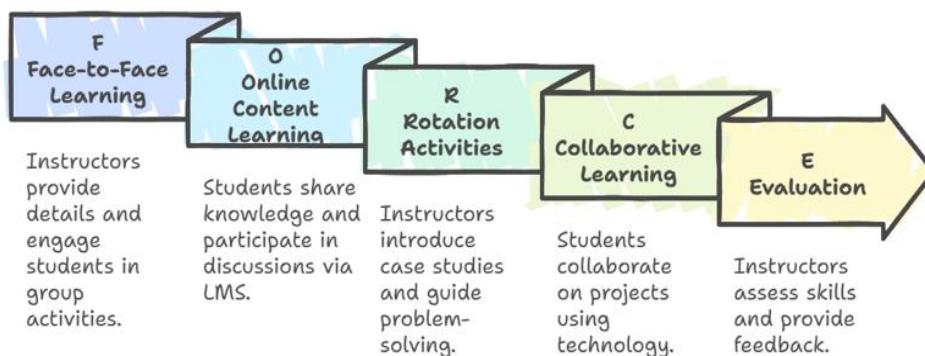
F
Face-to-Face Learning

Instructors provide details and engage students in group activities.

O
Online Content Learning

Students share knowledge and participate in discussions via LMS.

R
Rotation Activities

Instructors introduce case studies and guide problem-solving.

C
Collaborative Learning

Students collaborate on projects using technology.

E
Evaluation

Instructors assess skills and provide feedback.